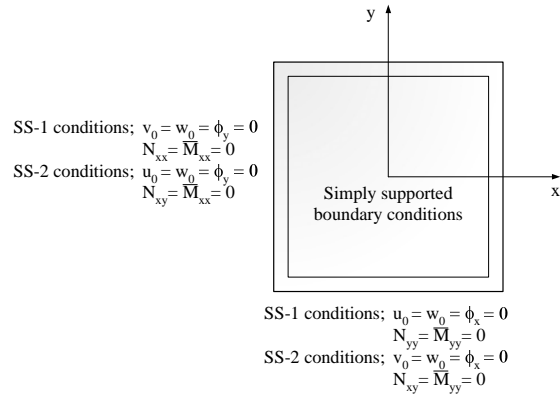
y

x

SS-1 conditions; $v_0 = w_0 = \phi_y = 0$
$N_{xx} = \overline{M}_{xx} = 0$
SS-2 conditions; $u_0 = w_0 = \phi_y = 0$
$N_{xy} = \overline{M}_{xx} = 0$

Simply supported boundary conditions

SS-1 conditions; $u_0 = w_0 = \phi_x = 0$
$N_{yy} = \overline{M}_{yy} = 0$
SS-2 conditions; $v_0 = w_0 = \phi_x = 0$
$N_{xy} = \overline{M}_{yy} = 0$